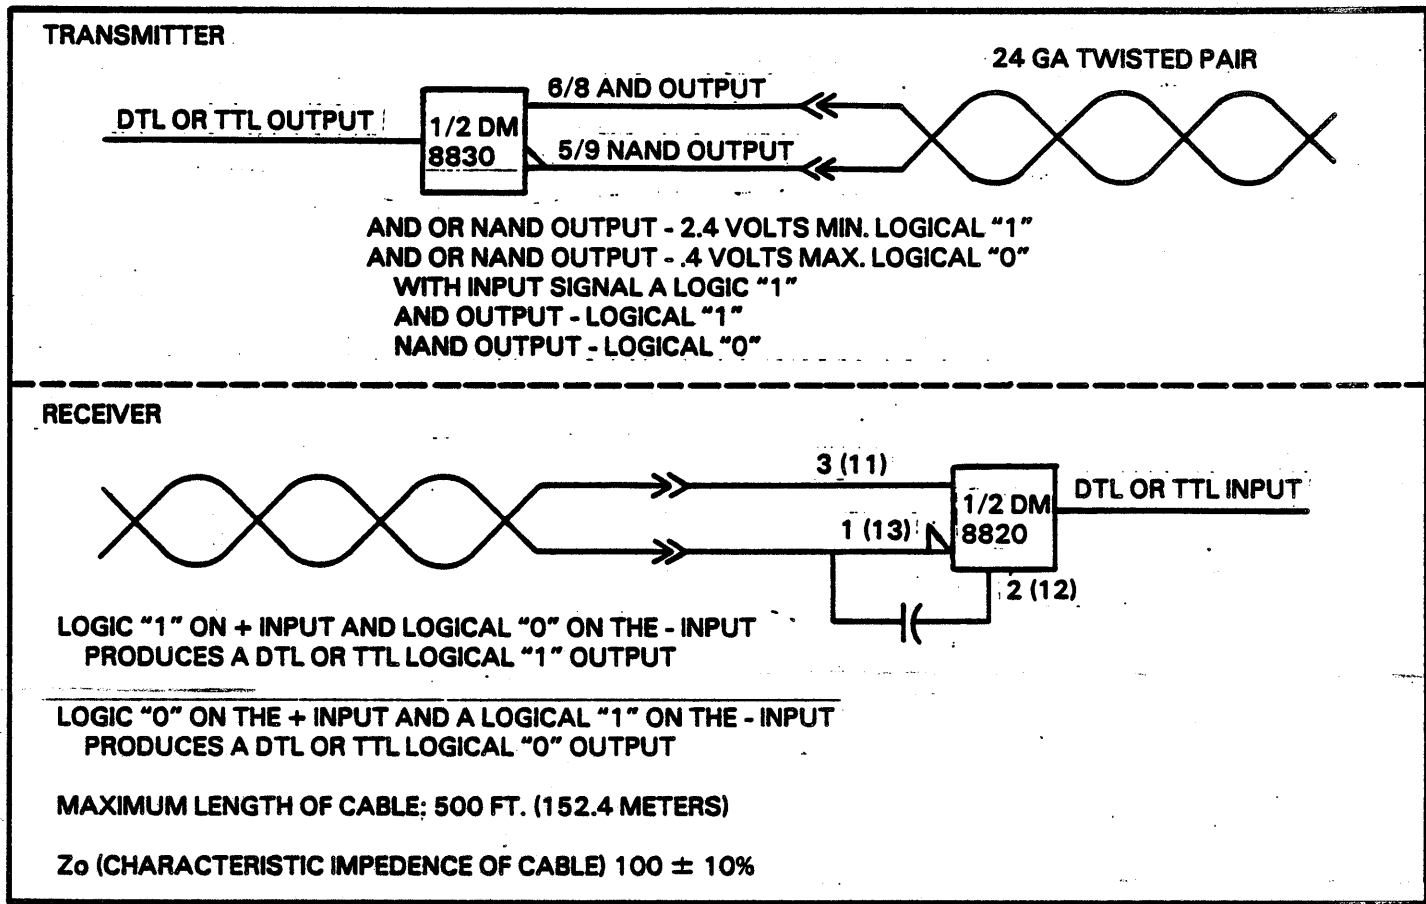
TRANSMITTER

24 GA TWISTED PAIR

6/8 AND OUTPUT

DTL OR TTL OUTPUT

1/2 DM 8830

5/9 NAND OUTPUT

AND OR NAND OUTPUT - 2.4 VOLTS MIN. LOGICAL "1"
AND OR NAND OUTPUT - .4 VOLTS MAX. LOGICAL "0"
WITH INPUT SIGNAL A LOGIC "1"
AND OUTPUT - LOGICAL "1"
NAND OUTPUT - LOGICAL "0"

RECEIVER

3 (11)

1/2 DM 8820

DTL OR TTL INPUT

1 (13)

2 (12)

LOGIC "1" ON + INPUT AND LOGICAL "0" ON THE - INPUT
PRODUCES A DTL OR TTL LOGICAL "1" OUTPUT

LOGIC "0" ON THE + INPUT AND A LOGICAL "1" ON THE - INPUT
PRODUCES A DTL OR TTL LOGICAL "0" OUTPUT

MAXIMUM LENGTH OF CABLE: 500 FT. (152.4 METERS)

Zo (CHARACTERISTIC IMPEDENCE OF CABLE) 100 $\pm$ 10%